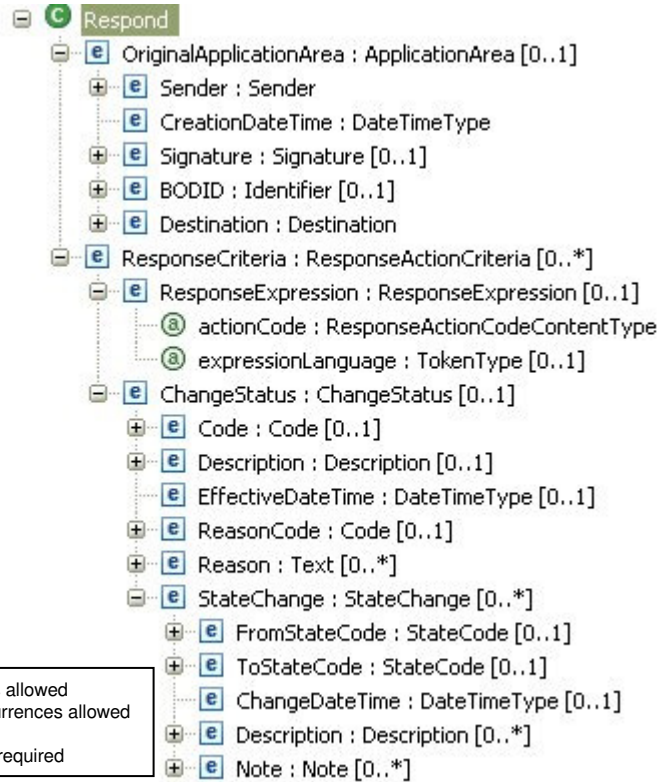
C Respond
e OriginalApplicationArea : ApplicationArea [0..1]
e Sender : Sender
e CreationDateTime : DateTimeType
e Signature : Signature [0..1]
e BODID : Identifier [0..1]
e Destination : Destination
e ResponseCriteria : ResponseActionCriteria [0..*]
e ResponseExpression : ResponseExpression [0..1]
@ actionCode : ResponseActionCodeContentType
@ expressionLanguage : TokenType [0..1]
e ChangeStatus : ChangeStatus [0..1]
e Code : Code [0..1]
e Description : Description [0..1]
e EffectiveDateTime : DateTimeType [0..1]
e ReasonCode : Code [0..1]
e Reason : Text [0..*]
e StateChange : StateChange [0..*]
e FromStateCode : StateCode [0..1]
e ToStateCode : StateCode [0..1]
e ChangeDateTime : DateTimeType [0..1]
e Description : Description [0..*]
e Note : Note [0..*]

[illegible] allowed
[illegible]rrences allowed
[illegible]required